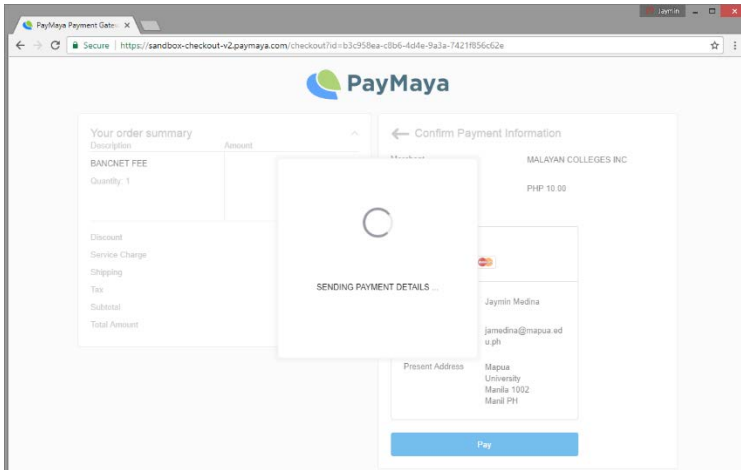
PayMaya Payment Gatew ×

Jaymin

Secure | https://sandbox-checkout-v2.paymaya.com/checkout?id=b3c958ea-c8b6-4d4e-9a3a-7421f856c62e

PayMaya

Your order summary
Description
Amount
BANCNET FEE
Quantity: 1

Discount
Service Charge
Shipping
Tax
Subtotal
Total Amount

Confirm Payment Information
Merchant
MALAYAN COLLEGES INC
PHP 10.00

Jaymin Medina
jamedina@mapua.edu.ph
Present Address
Mapua University Manila 1002 Manil PH

SENDING PAYMENT DETAILS ...

Pay